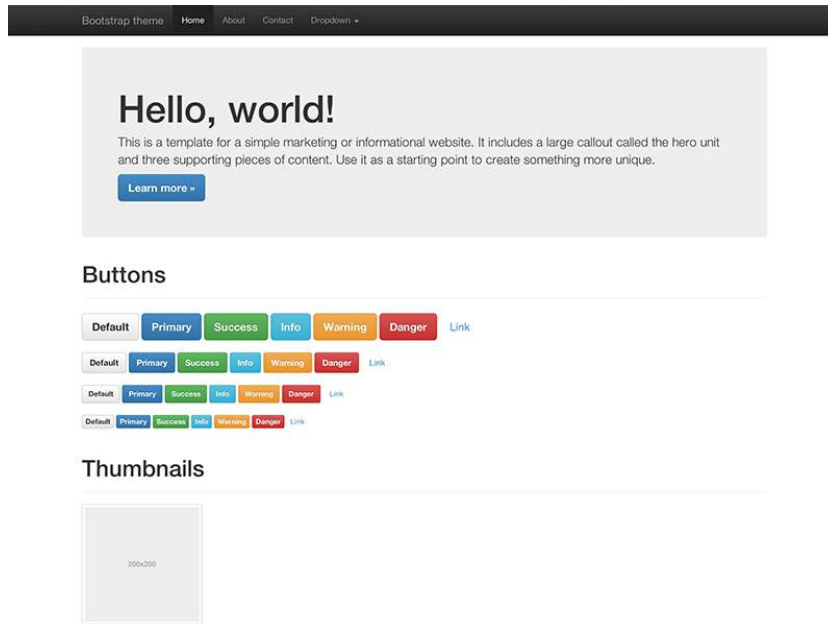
Bootstrap theme Home About Contact Dropdown

Hello, world!

This is a template for a simple marketing or informational website. It includes a large callout called the hero unit and three supporting pieces of content. Use it as a starting point to create something more unique.

Learn more »

Buttons

Default Primary Success Info Warning Danger Link

Default Primary Success Info Warning Danger Link

Default Primary Success Info Warning Danger Link

Default Primary Success Info Warning Danger Link

Thumbnails

200x200